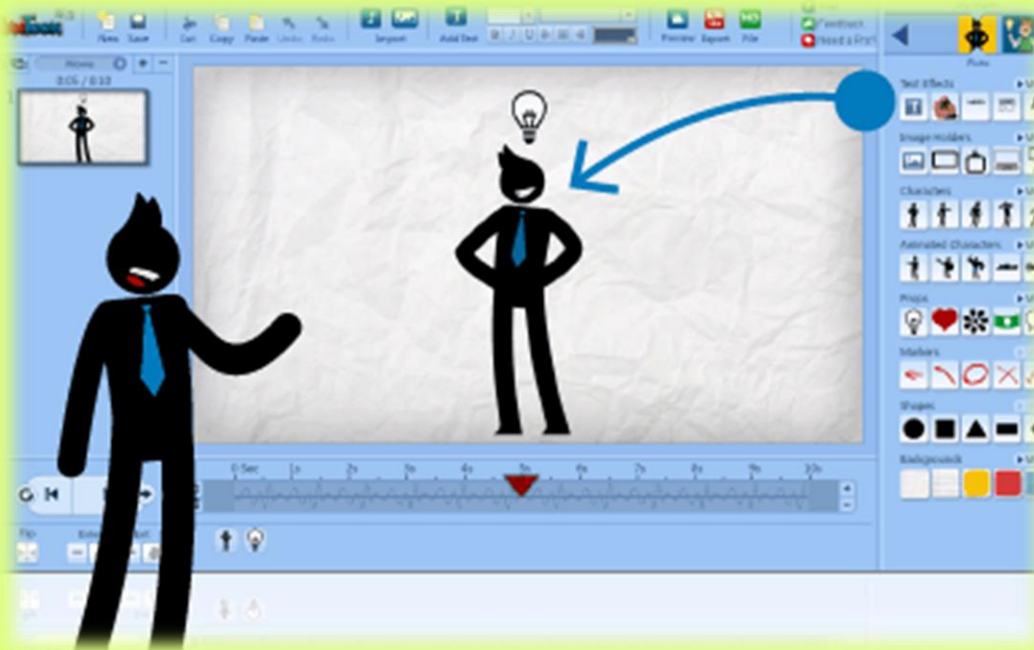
New Save Cut Copy Paste Undo Redo Import Add Text Preview Export File Feedback Need a Fix?

Movie 0:05 / 0:10

Text Effects
Image Holders
Characters
Animated Characters
Props
Markers
Shapes
Backgrounds

0 Sec 1s 2s 3s 4s 5s 6s 7s 8s 9s 10s

Flip